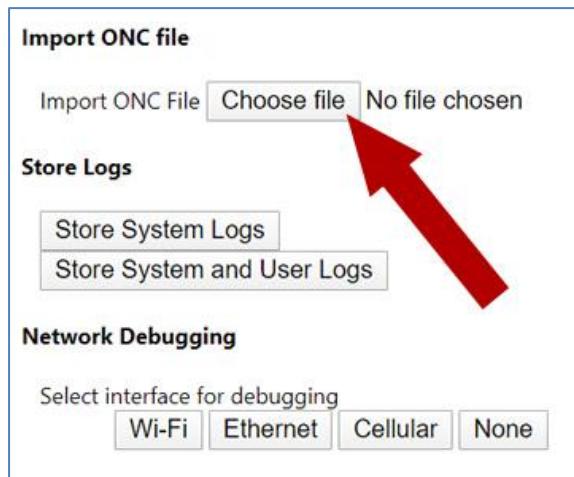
**Import ONC file**

Import ONC File Choose file No file chosen

**Store Logs**

Store System Logs
Store System and User Logs

**Network Debugging**

Select interface for debugging
Wi-Fi Ethernet Cellular None